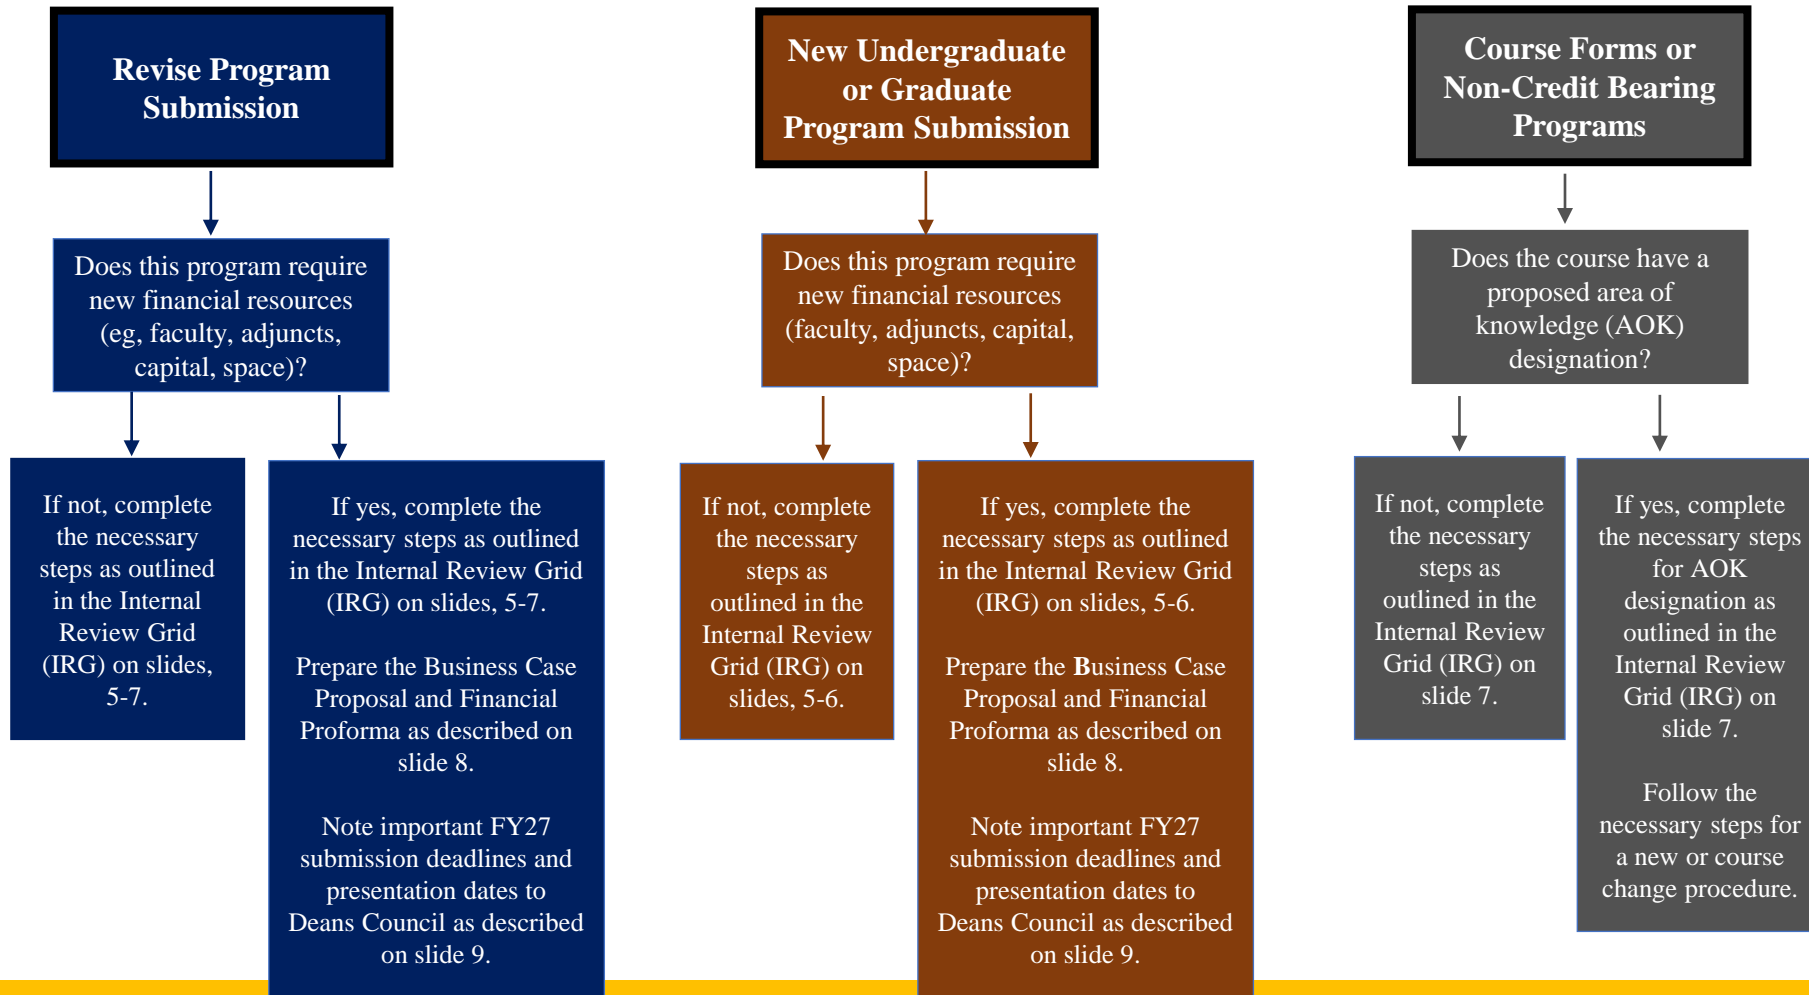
Revise Program Submission

Does this program require new financial resources (eg, faculty, adjuncts, capital, space)?

If not, complete the necessary steps as outlined in the Internal Review Grid (IRG) on slides, 5-7.

If yes, complete the necessary steps as outlined in the Internal Review Grid (IRG) on slides, 5-7.

Prepare the Business Case Proposal and Financial Proforma as described on slide 8.

Note important FY27 submission deadlines and presentation dates to Deans Council as described on slide 9.

New Undergraduate or Graduate Program Submission

Does this program require new financial resources (faculty, adjuncts, capital, space)?

If not, complete the necessary steps as outlined in the Internal Review Grid (IRG) on slides, 5-6.

If yes, complete the necessary steps as outlined in the Internal Review Grid (IRG) on slides, 5-6.

Prepare the Business Case Proposal and Financial Proforma as described on slide 8.

Note important FY27 submission deadlines and presentation dates to Deans Council as described on slide 9.

Course Forms or Non-Credit Bearing Programs

Does the course have a proposed area of knowledge (AOK) designation?

If not, complete the necessary steps as outlined in the Internal Review Grid (IRG) on slide 7.

If yes, complete the necessary steps for AOK designation as outlined in the Internal Review Grid (IRG) on slide 7.

Follow the necessary steps for a new or course change procedure.